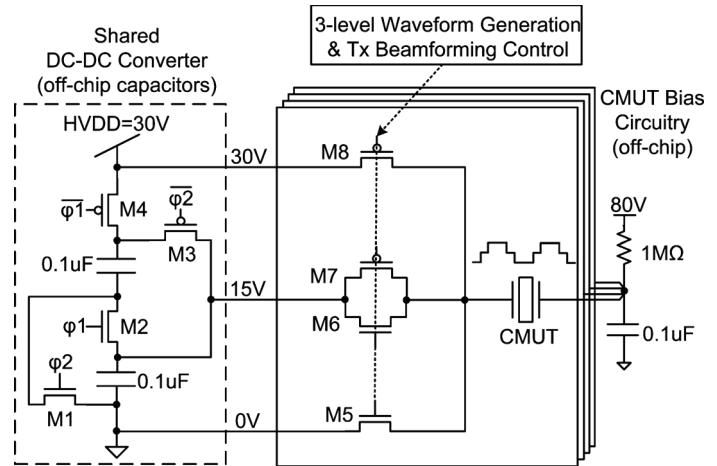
Shared DC-DC Converter (off-chip capacitors)

3-level Waveform Generation & Tx Beamforming Control

CMUT Bias Circuitry (off-chip)

HVDD=30V

30V

M8

$\overline{\varphi 1}$

M4

$\overline{\varphi 2}$

M3

0.1uF

15V

M7

M6

$\varphi 1$

M2

0.1uF

$\varphi 2$

M1

0V

M5

CMUT

80V

1MΩ

0.1uF